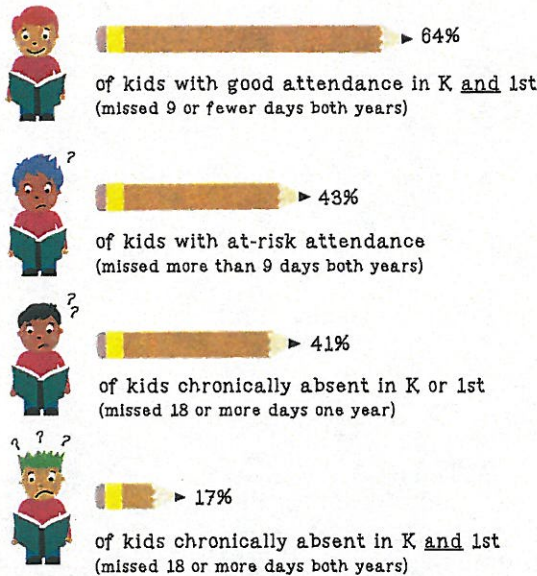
64%

of kids with good attendance in K and 1st
(missed 9 or fewer days both years)

?

43%

of kids with at-risk attendance
(missed more than 9 days both years)

? ?

41%

of kids chronically absent in K or 1st
(missed 18 or more days one year)

? ? ?

17%

of kids chronically absent in K and 1st
(missed 18 or more days both years)